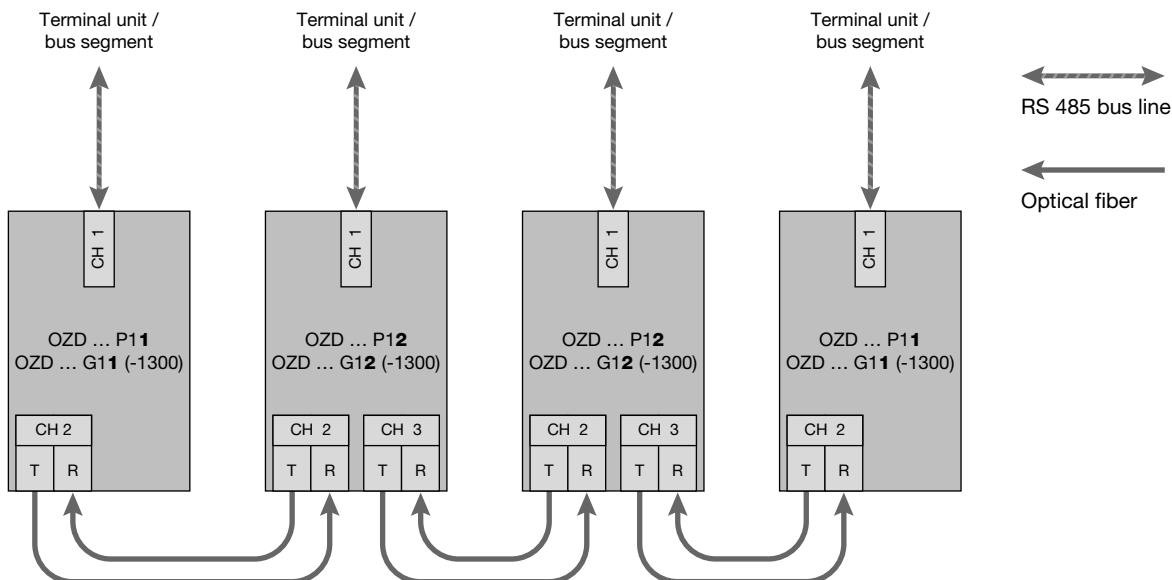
Terminal unit / bus segment

Terminal unit / bus segment

Terminal unit / bus segment

Terminal unit / bus segment

RS 485 bus line

Optical fiber

CH 1

OZD … P11
OZD … G11 (-1300)

CH 2

T R

CH 1

OZD … P12
OZD … G12 (-1300)

CH 2

T R

CH 3

T R

CH 1

OZD … P12
OZD … G12 (-1300)

CH 2

T R

CH 3

T R

CH 1

OZD … P11
OZD … G11 (-1300)

CH 2

T R